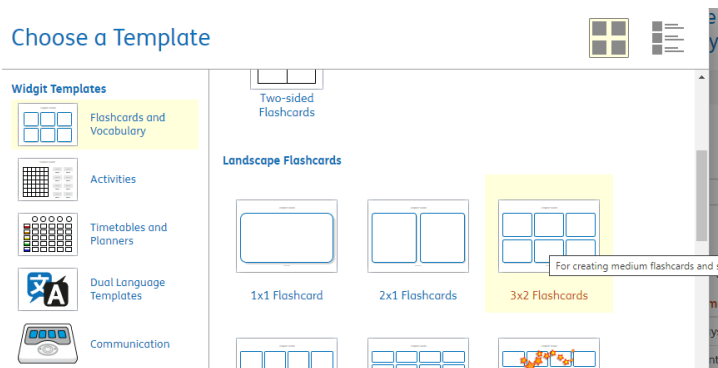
Choose a Template

Widgit Templates

Flashcards and Vocabulary

Activities

Timetables and Planners

Dual Language Templates

Communication

Two-sided Flashcards

Landscape Flashcards

1x1 Flashcard

2x1 Flashcards

3x2 Flashcards

For creating medium flashcards and s